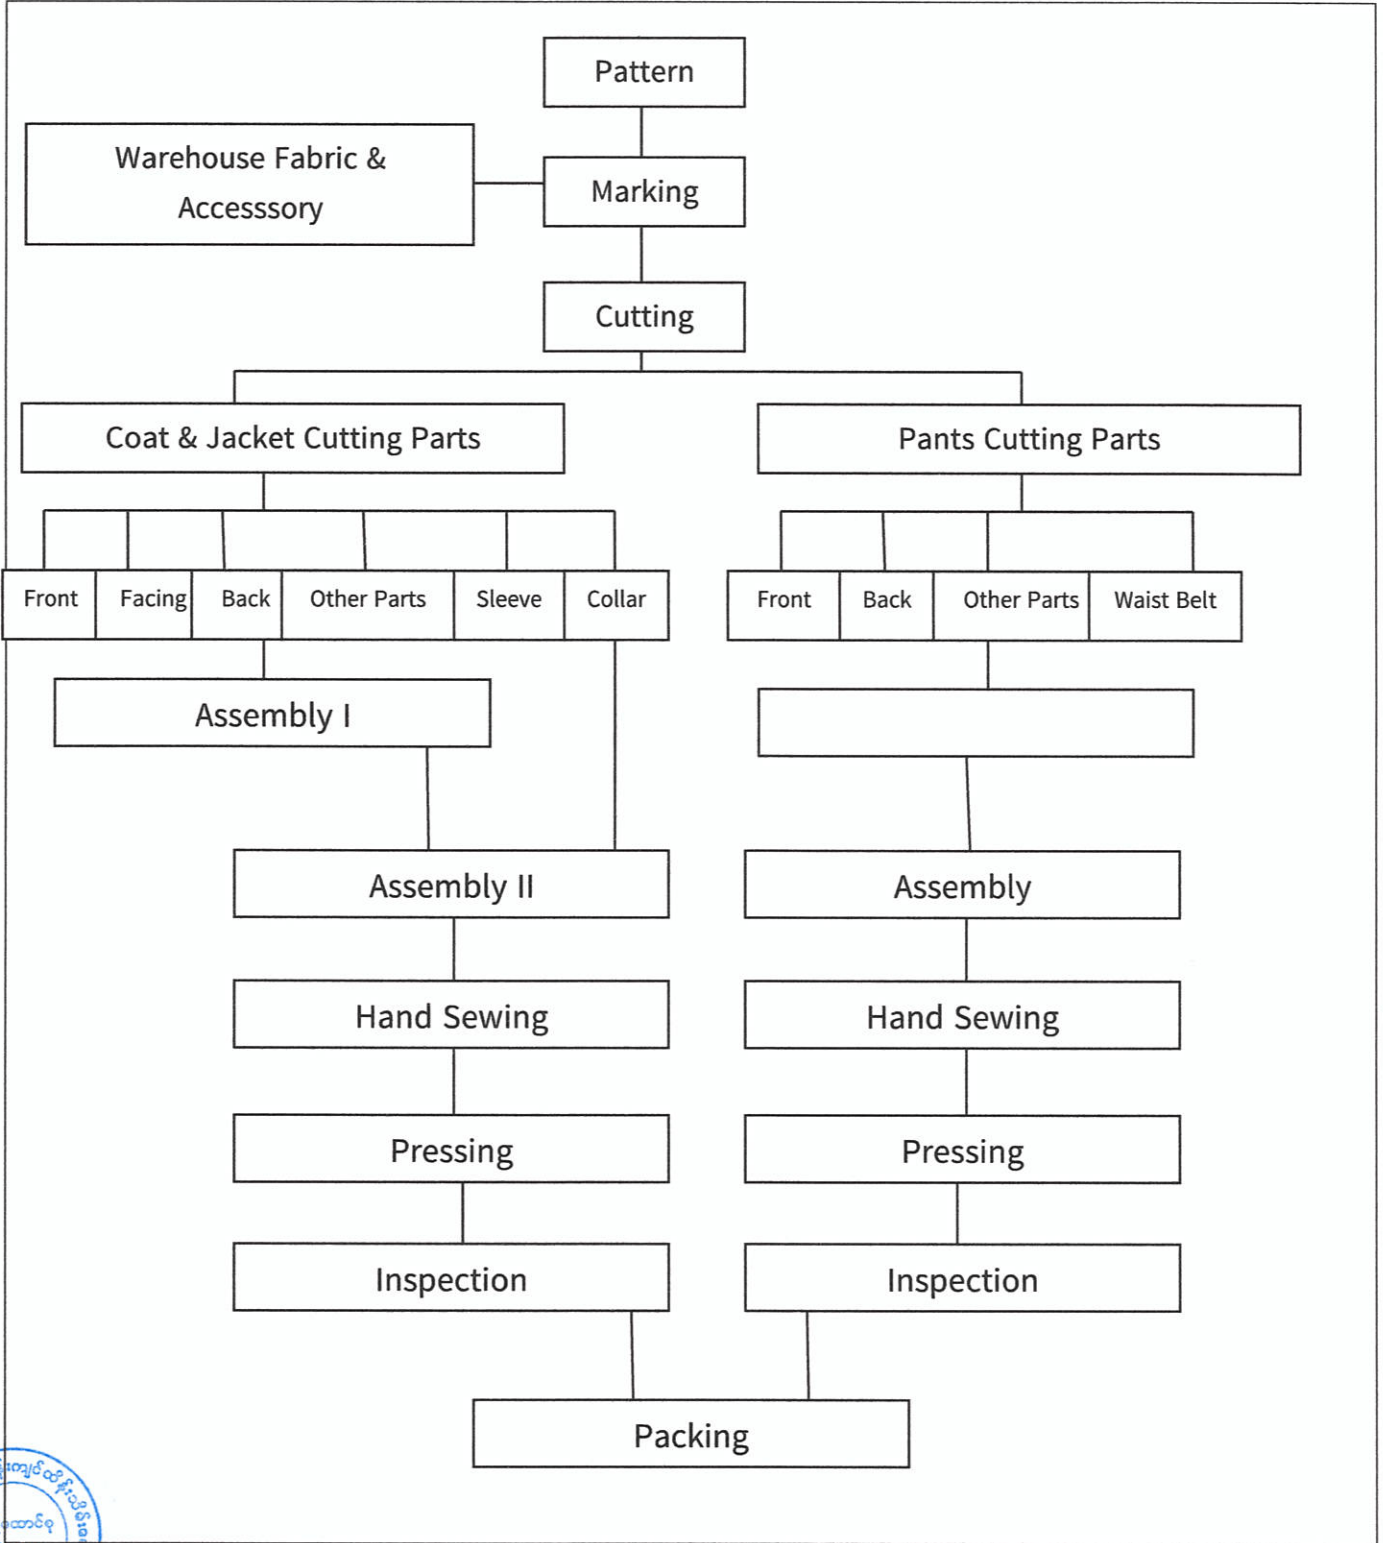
Pattern

Warehouse Fabric & Accesssory

Marking

Cutting

Coat & Jacket Cutting Parts

Pants Cutting Parts

Front
Facing
Back
Other Parts
Sleeve
Collar

Front
Back
Other Parts
Waist Belt

Assembly I

Assembly II

Assembly

Hand Sewing

Hand Sewing

Pressing

Pressing

Inspection

Inspection

Packing

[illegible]